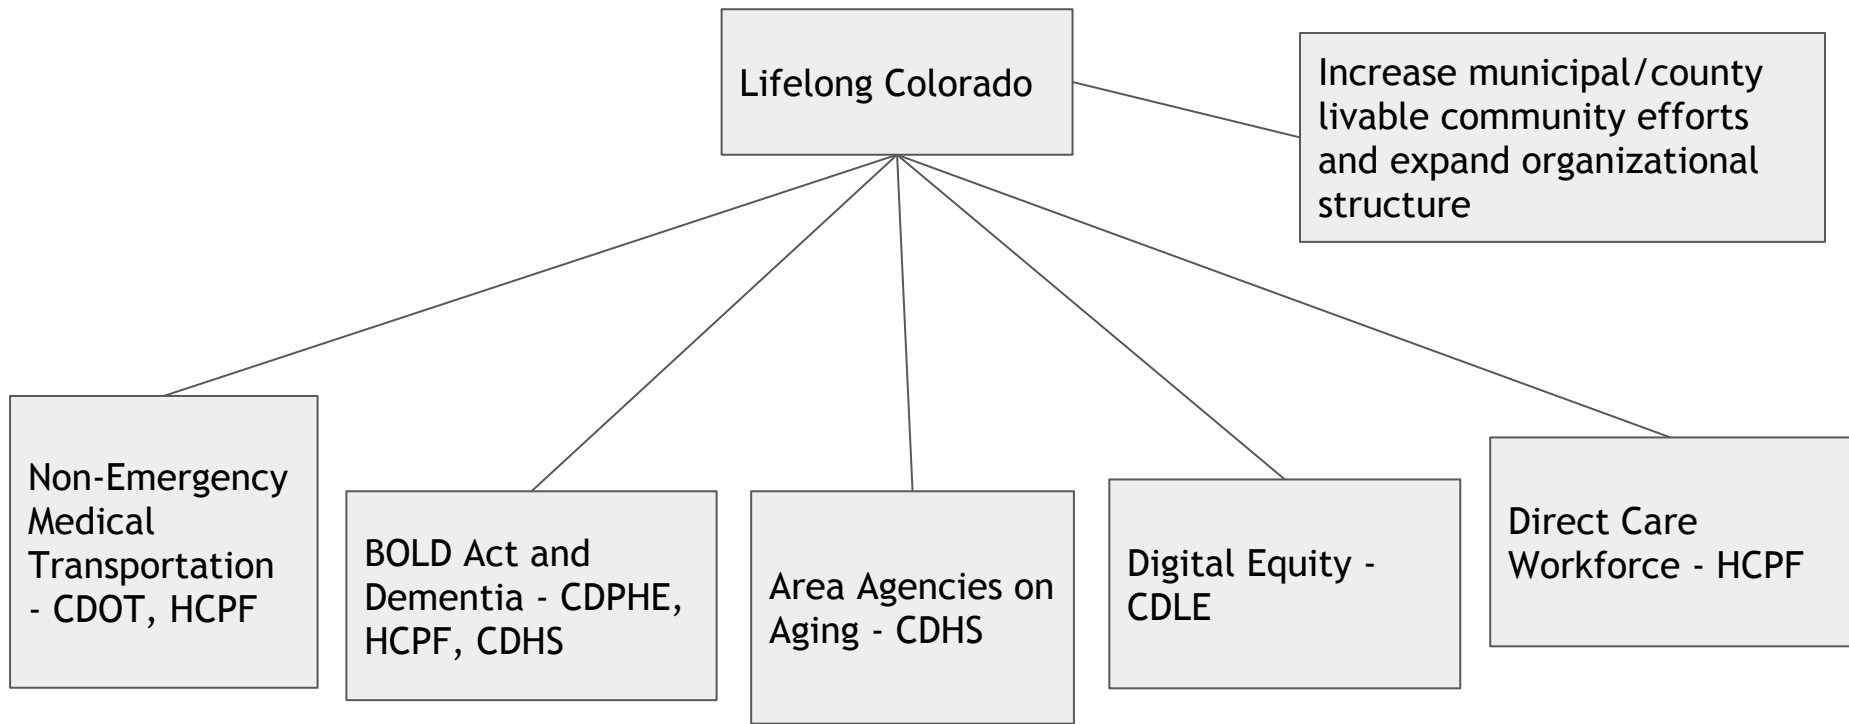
Lifelong Colorado

Increase municipal/county livable community efforts and expand organizational structure

Non-Emergency Medical Transportation - CDOT, HCPF

BOLD Act and Dementia - CDPHE, HCPF, CDHS

Area Agencies on Aging - CDHS

Digital Equity - CDLE

Direct Care Workforce - HCPF